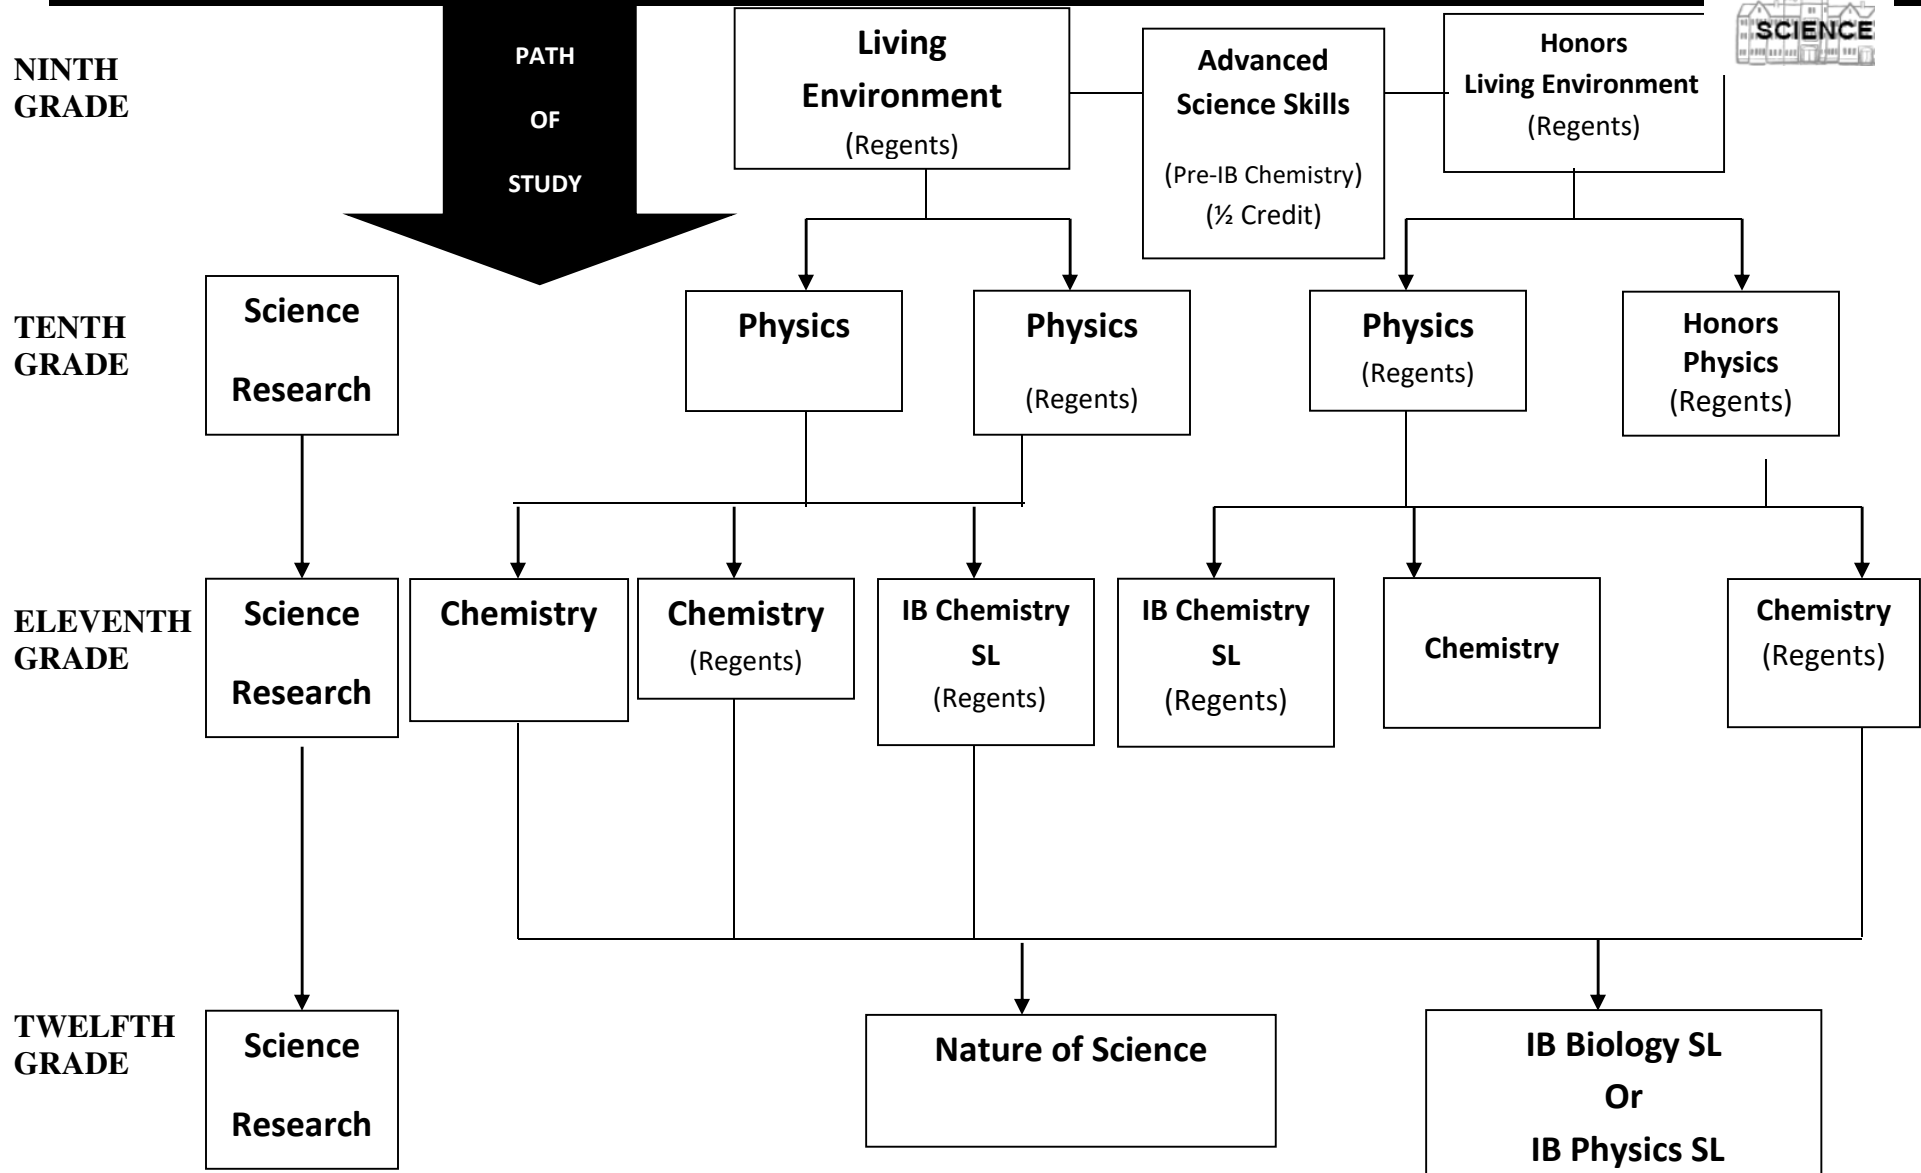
SCIENCE

NINTH GRADE

PATH OF STUDY

Living Environment (Regents)

Advanced Science Skills (Pre-IB Chemistry) (½ Credit)

Honors Living Environment (Regents)

TENTH GRADE

Science Research

Physics

Physics (Regents)

Physics (Regents)

Honors Physics (Regents)

ELEVENTH GRADE

Science Research

Chemistry

Chemistry (Regents)

IB Chemistry SL (Regents)

IB Chemistry SL (Regents)

Chemistry

Chemistry (Regents)

TWELFTH GRADE

Science Research

Nature of Science

IB Biology SL Or IB Physics SL